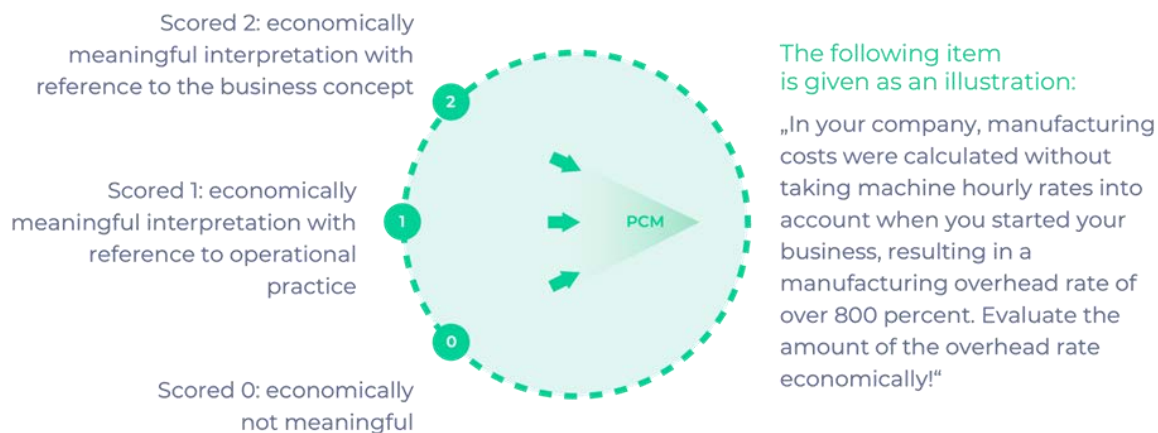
Scored 2: economically meaningful interpretation with reference to the business concept

2

Scored 1: economically meaningful interpretation with reference to operational practice

1

PCM

0

Scored 0: economically not meaningful

The following item is given as an illustration:

„In your company, manufacturing costs were calculated without taking machine hourly rates into account when you started your business, resulting in a manufacturing overhead rate of over 800 percent. Evaluate the amount of the overhead rate economically!“